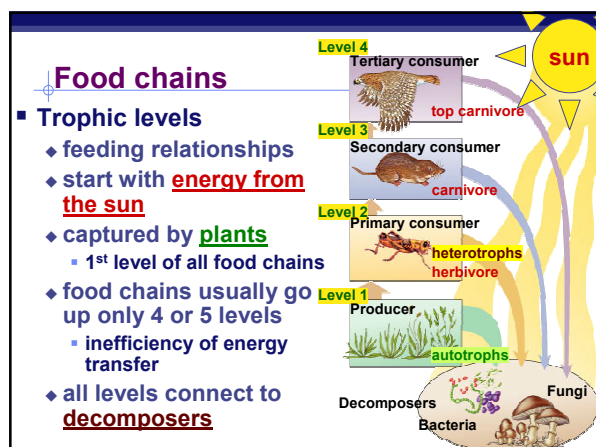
Food chains

- Trophic levels
  - feeding relationships
  - start with energy from the sun
  - captured by plants
    - 1st level of all food chains
  - food chains usually go up only 4 or 5 levels
    - inefficiency of energy transfer
  - all levels connect to decomposers

sun

Level 4
Tertiary consumer
top carnivore

Level 3
Secondary consumer
carnivore

Level 2
Primary consumer
heterotrophs
herbivore

Level 1
Producer
autotrophs

Decomposers
Bacteria
Fungi